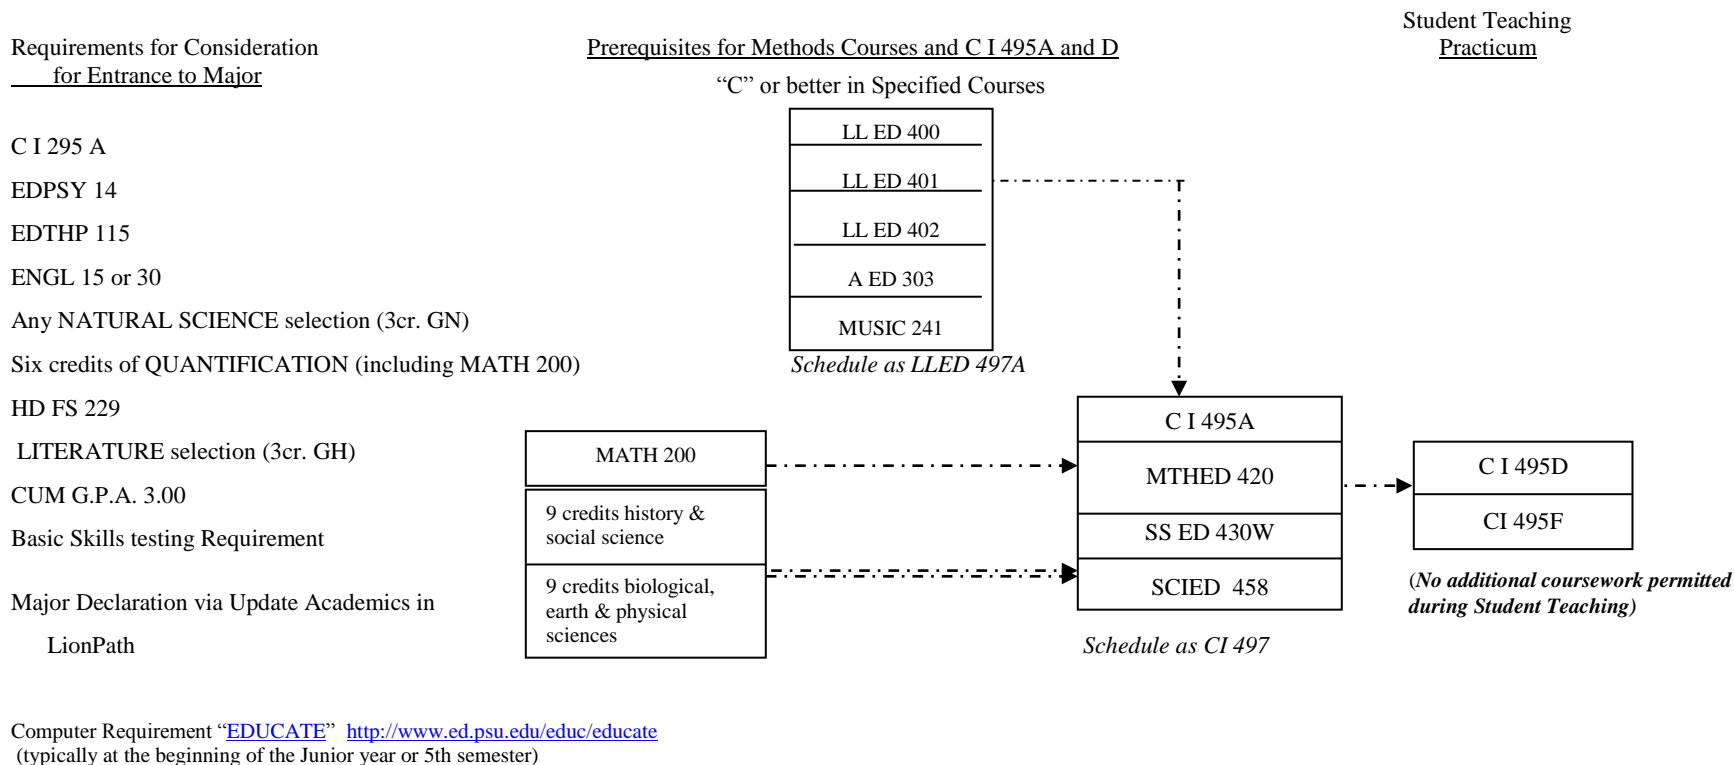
Requirements for Consideration for Entrance to Major

Prerequisites for Methods Courses and C I 495A and D

"C" or better in Specified Courses

Student Teaching Practicum

C I 295 A

EDPSY 14

EDTHP 115

ENGL 15 or 30

Any NATURAL SCIENCE selection (3cr. GN)

Six credits of QUANTIFICATION (including MATH 200)

HD FS 229

LITERATURE selection (3cr. GH)

CUM G.P.A. 3.00

Basic Skills testing Requirement

Major Declaration via Update Academics in LionPath

LL ED 400

LL ED 401

LL ED 402

A ED 303

MUSIC 241

Schedule as LLED 497A

MATH 200

9 credits history & social science

9 credits biological, earth & physical sciences

C I 495A

MTHED 420

SS ED 430W

SCIED 458

Schedule as CI 497

C I 495D

CI 495F

(No additional coursework permitted during Student Teaching)

Computer Requirement "EDUCATE" http://www.ed.psu.edu/educ/educate
(typically at the beginning of the Junior year or 5th semester)